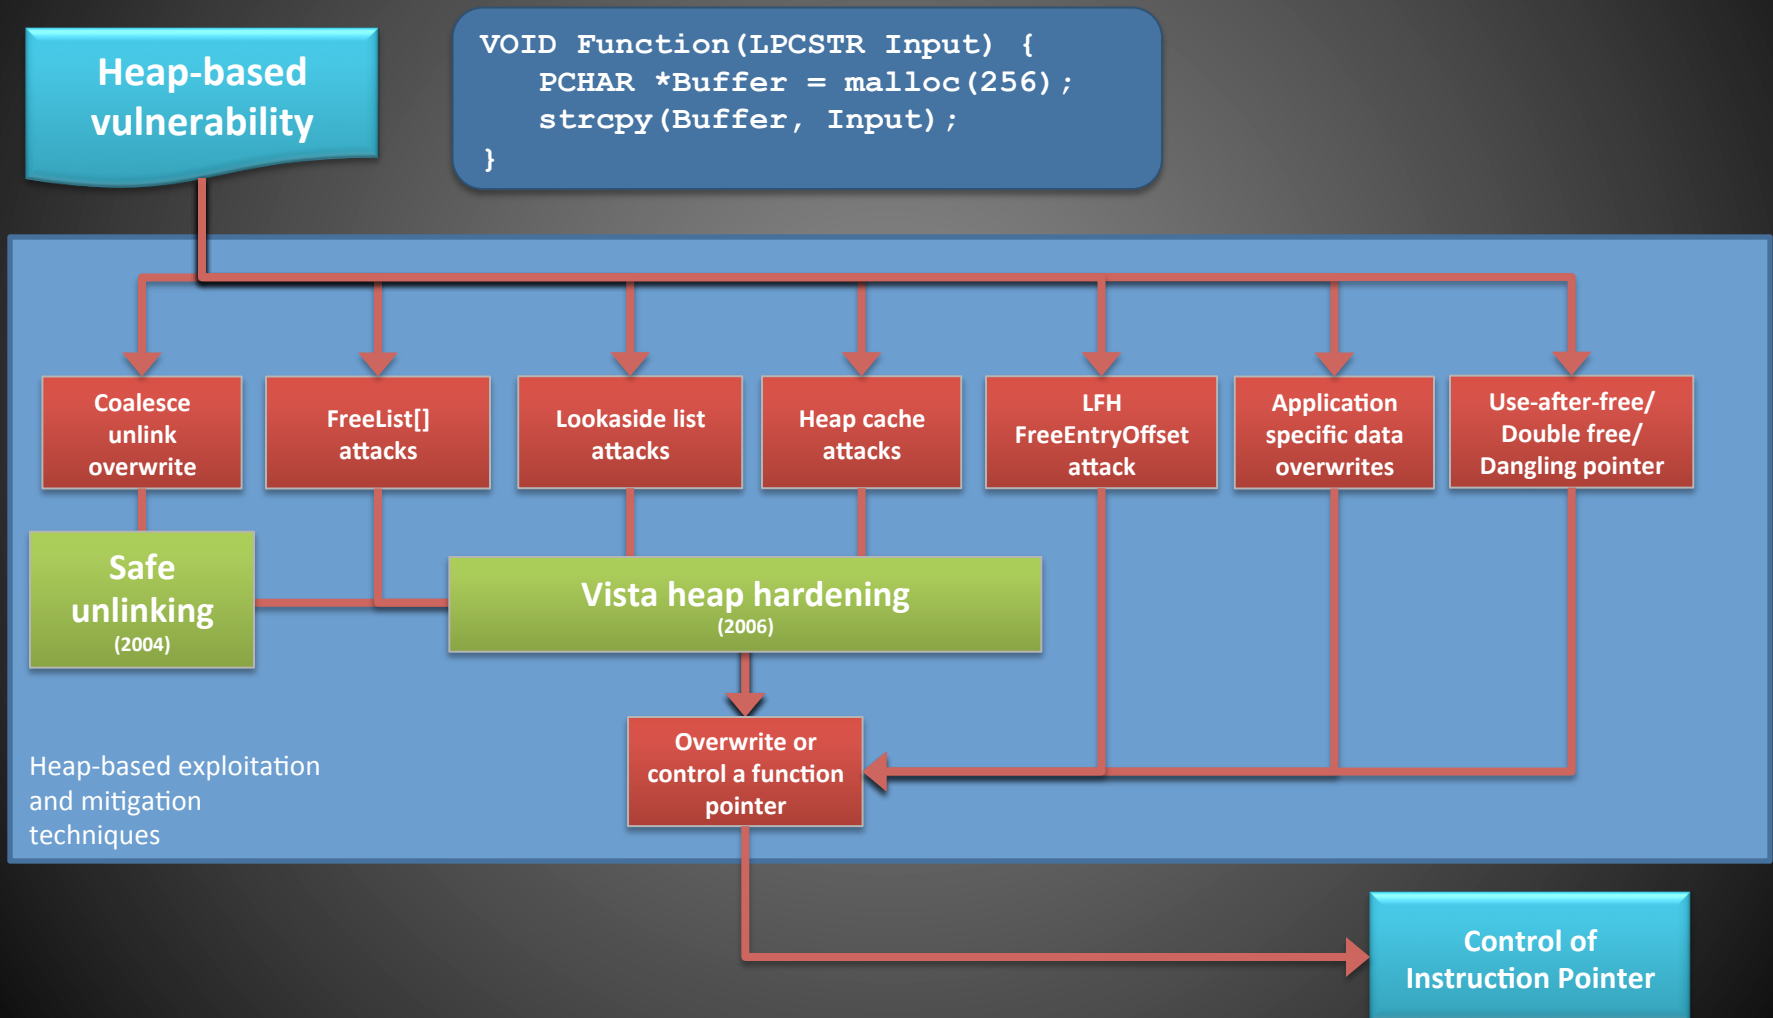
Heap-based vulnerability

VOID Function(LPCSTR Input) {
PCHAR *Buffer = malloc(256);
strcpy(Buffer, Input);
}

Coalesce unlink overwrite

FreeList[] attacks

Lookaside list attacks

Heap cache attacks

LFH FreeEntryOffset attack

Application specific data overwrites

Use-after-free/ Double free/ Dangling pointer

Safe unlinking (2004)

Vista heap hardening (2006)

Overwrite or control a function pointer

Heap-based exploitation and mitigation techniques

Control of Instruction Pointer